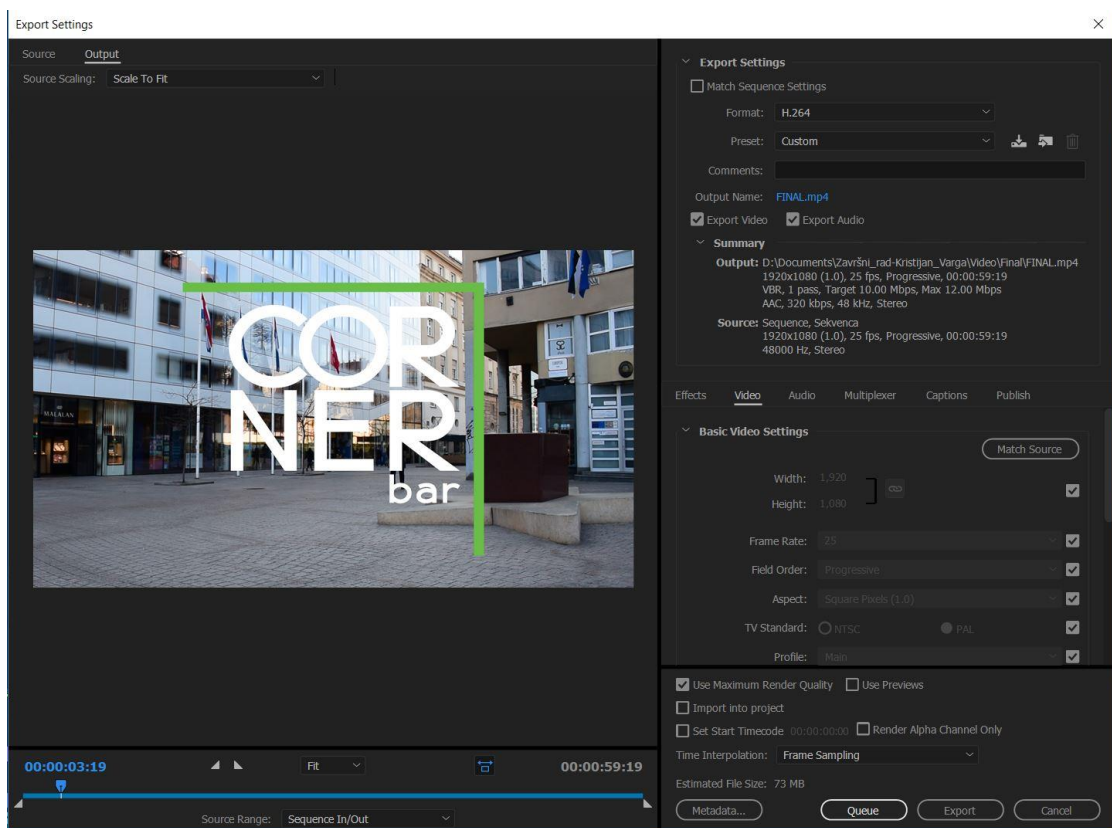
Export Settings

Source Output
Source Scaling: Scale To Fit

CORNER bar

MALALAN

00:00:03:19
Fit
00:00:59:19
Source Range: Sequence In/Out

Export Settings
Match Sequence Settings
Format: H.264
Preset: Custom
Comments:
Output Name: FINAL.mp4
Export Video Export Audio
Summary
Output: D:\Documents\Završni_rad-Kristijan_Varga\Video\Final\FINAL.mp4
1920x1080 (1.0), 25 fps, Progressive, 00:00:59:19
VBR, 1 pass, Target 10.00 Mbps, Max 12.00 Mbps
AAC, 320 kbps, 48 kHz, Stereo
Source: Sequence, Sekvenca
1920x1080 (1.0), 25 fps, Progressive, 00:00:59:19
48000 Hz, Stereo

Effects Video Audio Multiplexer Captions Publish

Basic Video Settings
Match Source
Width: 1,920
Height: 1,080
Frame Rate: 25
Field Order: Progressive
Aspect: Square Pixels (1.0)
TV Standard: NTSC PAL
Profile: Main

Use Maximum Render Quality Use Previews
Import into project
Set Start Timecode 00:00:00:00 Render Alpha Channel Only
Time Interpolation: Frame Sampling
Estimated File Size: 73 MB
Metadata... Queue Export Cancel